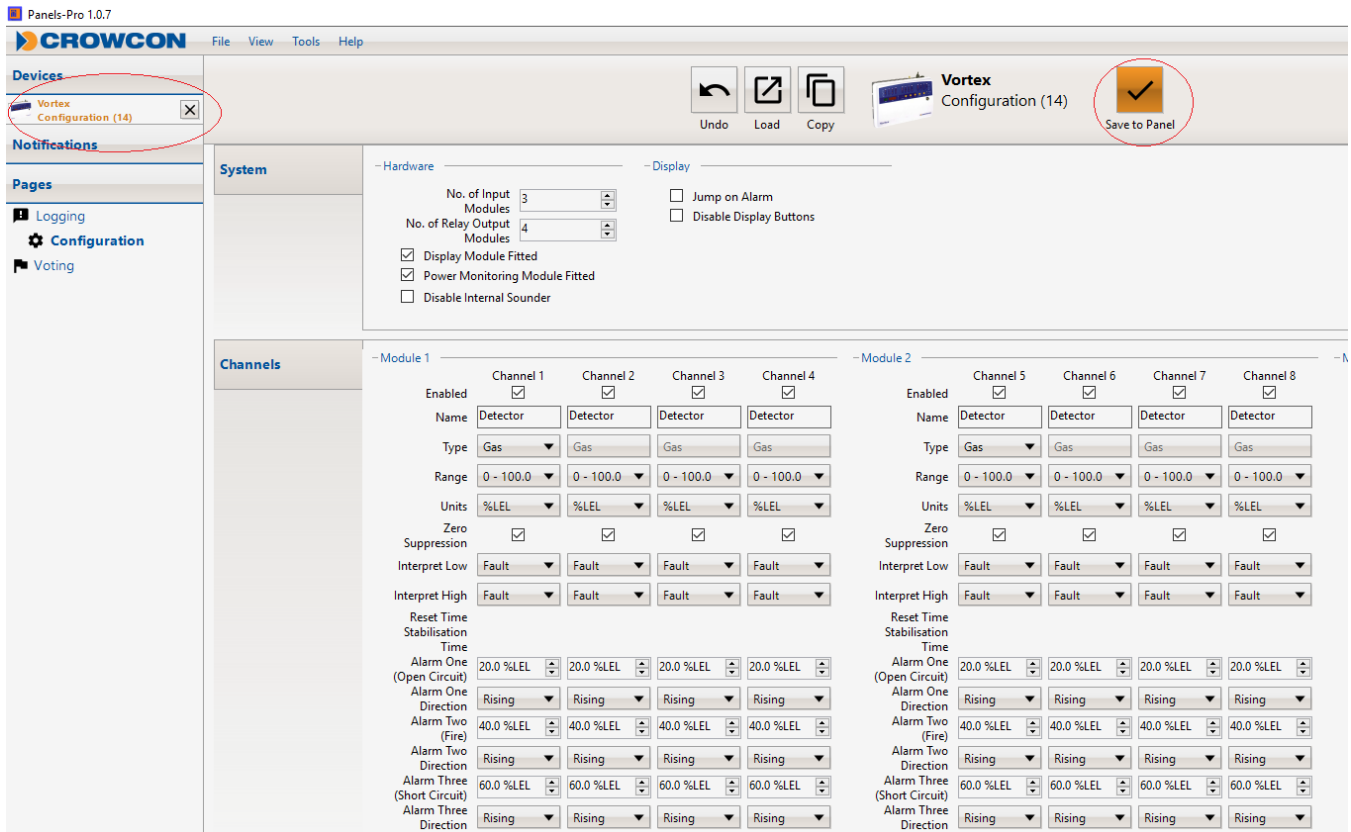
Panels-Pro 1.0.7

CROWCON File View Tools Help

Devices

Vortex
Configuration (14)

Notifications

Pages

Logging

Configuration

Voting

Undo Load Copy

Vortex
Configuration (14)

Save to Panel

System

Hardware

No. of Input Modules 3

No. of Relay Output Modules 4

Display Module Fitted

Power Monitoring Module Fitted

Disable Internal Sounder

Display

Jump on Alarm

Disable Display Buttons

Channels

Module 1

| | Channel 1 | Channel 2 | Channel 3 | Channel 4 |
|---|---|---|---|---|
| Enabled | | | | |
| Name | Detector | Detector | Detector | Detector |
| Type | Gas | Gas | Gas | Gas |
| Range | 0 - 100.0 | 0 - 100.0 | 0 - 100.0 | 0 - 100.0 |
| Units | %LEL | %LEL | %LEL | %LEL |
| Zero Suppression | | | | |
| Interpret Low | Fault | Fault | Fault | Fault |
| Interpret High | Fault | Fault | Fault | Fault |
| Reset Time | | | | |
| Stabilisation Time | | | | |
| Alarm One (Open Circuit) | 20.0 %LEL | 20.0 %LEL | 20.0 %LEL | 20.0 %LEL |
| Alarm One Direction | Rising | Rising | Rising | Rising |
| Alarm Two (Fire) | 40.0 %LEL | 40.0 %LEL | 40.0 %LEL | 40.0 %LEL |
| Alarm Two Direction | Rising | Rising | Rising | Rising |
| Alarm Three (Short Circuit) | 60.0 %LEL | 60.0 %LEL | 60.0 %LEL | 60.0 %LEL |
| Alarm Three Direction | Rising | Rising | Rising | Rising |

Module 2

| | Channel 5 | Channel 6 | Channel 7 | Channel 8 |
|---|---|---|---|---|
| Enabled | | | | |
| Name | Detector | Detector | Detector | Detector |
| Type | Gas | Gas | Gas | Gas |
| Range | 0 - 100.0 | 0 - 100.0 | 0 - 100.0 | 0 - 100.0 |
| Units | %LEL | %LEL | %LEL | %LEL |
| Zero Suppression | | | | |
| Interpret Low | Fault | Fault | Fault | Fault |
| Interpret High | Fault | Fault | Fault | Fault |
| Reset Time | | | | |
| Stabilisation Time | | | | |
| Alarm One (Open Circuit) | 20.0 %LEL | 20.0 %LEL | 20.0 %LEL | 20.0 %LEL |
| Alarm One Direction | Rising | Rising | Rising | Rising |
| Alarm Two (Fire) | 40.0 %LEL | 40.0 %LEL | 40.0 %LEL | 40.0 %LEL |
| Alarm Two Direction | Rising | Rising | Rising | Rising |
| Alarm Three (Short Circuit) | 60.0 %LEL | 60.0 %LEL | 60.0 %LEL | 60.0 %LEL |
| Alarm Three Direction | Rising | Rising | Rising | Rising |

M